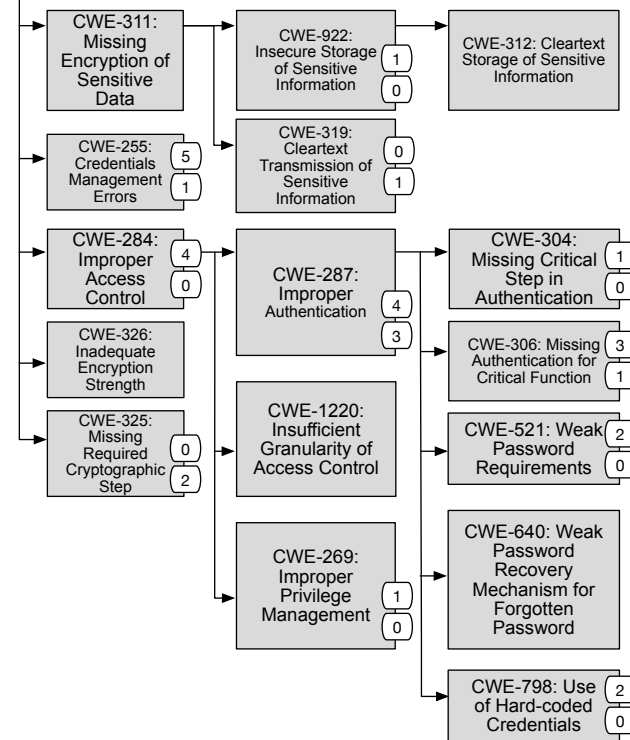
CWE-311: Missing Encryption of Sensitive Data

CWE-922: Insecure Storage of Sensitive Information
1
0

CWE-312: Cleartext Storage of Sensitive Information

CWE-255: Credentials Management Errors
5
1

CWE-319: Cleartext Transmission of Sensitive Information
0
1

CWE-284: Improper Access Control
4
0

CWE-287: Improper Authentication
4
3

CWE-304: Missing Critical Step in Authentication
1
0

CWE-326: Inadequate Encryption Strength

CWE-306: Missing Authentication for Critical Function
3
1

CWE-325: Missing Required Cryptographic Step
0
2

CWE-1220: Insufficient Granularity of Access Control

CWE-521: Weak Password Requirements
2
0

CWE-269: Improper Privilege Management
1
0

CWE-640: Weak Password Recovery Mechanism for Forgotten Password

CWE-798: Use of Hard-coded Credentials
2
0